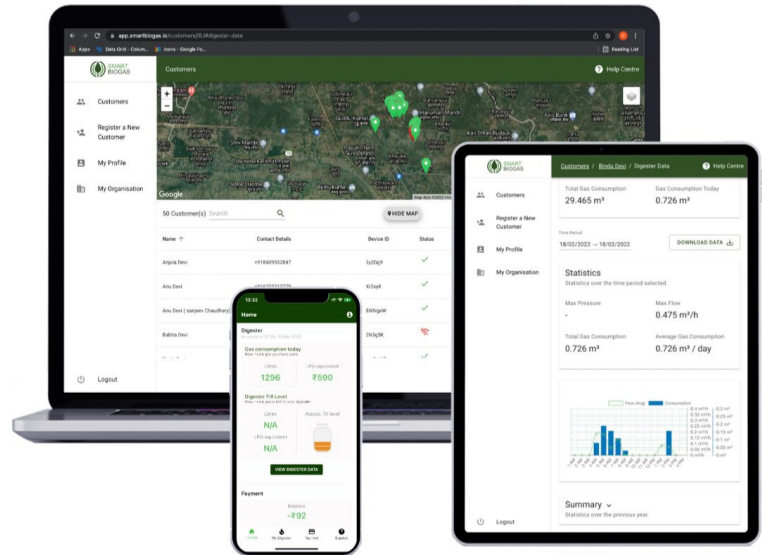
app.smartbiogas.io/customers/6Jh8/digester-data

Apps Dels Grid - Colum... Icons - Google Fo... Reading List

SMART BIOGAS

Customers

Help Centre

Customers

Register a New Customer

My Profile

My Organisation

Logout

Google

Map data ©2022

50 Customer(s) Search

HIDE MAP

| Name | Contact Details | Device ID | Status |
|---|---|---|---|
| Anjula Devi | +918409552847 | 3y20g9 | ✓ |
| Anu Devi | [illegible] | lfr2xp8 | ✓ |
| Anu Devi ( sanjeev Chaudhary) | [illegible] | 8f6hgdt | ✓ |
| Babita Devi | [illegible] | 2h3q5K | |

12:32

Home

Digester

Gas consumption today

Litres 1296

LPG equivalent ₹590

Digester Fill Level

Litres N/A

LPG equivalent N/A

VIEW DIGESTER DATA

Payment

Balance -₹92

Home My Digester Payment Support

SMART BIOGAS

Customers / Bindu Devi / Digester Data

Help Centre

Customers

Register a New Customer

My Profile

My Organisation

Logout

Total Gas Consumption 29.465 m³

Gas Consumption Today 0.726 m³

Time Period 18/02/2022 → 18/02/2022

DOWNLOAD DATA

Statistics

Statistics over the time period selected.

Max Pressure -

Max Flow 0.475 m³/h

Total Gas Consumption 0.726 m³

Average Gas Consumption 0.726 m³ / day

Flow (Avg) Consumption

Summary

Statistics over the previous year.